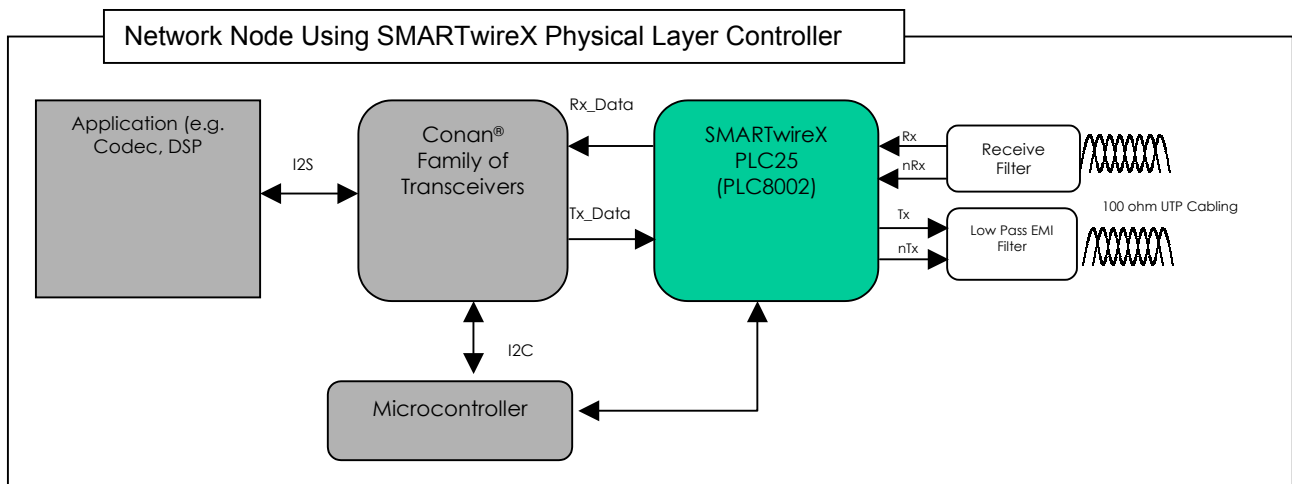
Network Node Using SMARTwireX Physical Layer Controller

Application (e.g. Codec, DSP

I2S

Conan® Family of Transceivers

Rx_Data

Tx_Data

SMARTwireX PLC25 (PLC8002)

Rx

nRx

Receive Filter

Tx

nTx

Low Pass EMI Filter

100 ohm UTP Cabling

I2C

Microcontroller